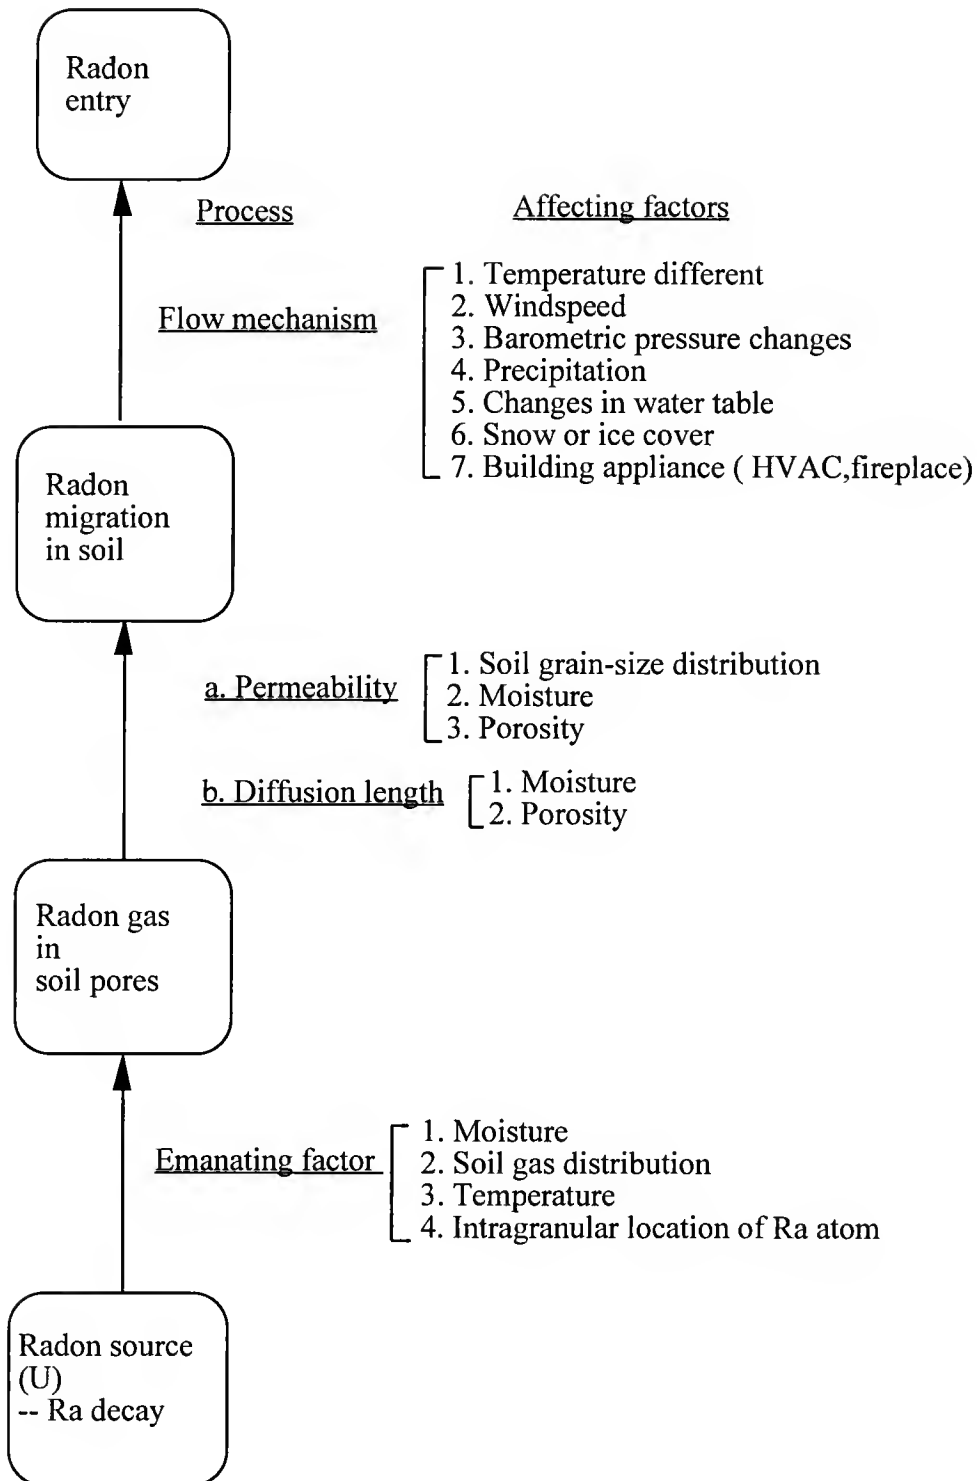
Radon entry

Process

Affecting factors

Flow mechanism

1. Temperature different
2. Windspeed
3. Barometric pressure changes
4. Precipitation
5. Changes in water table
6. Snow or ice cover
7. Building appliance ( HVAC,fireplace)

Radon migration in soil

a. Permeability

1. Soil grain-size distribution
2. Moisture
3. Porosity

b. Diffusion length

1. Moisture
2. Porosity

Radon gas in soil pores

Emanating factor

1. Moisture
2. Soil gas distribution
3. Temperature
4. Intragranular location of Ra atom

Radon source (U)
-- Ra decay